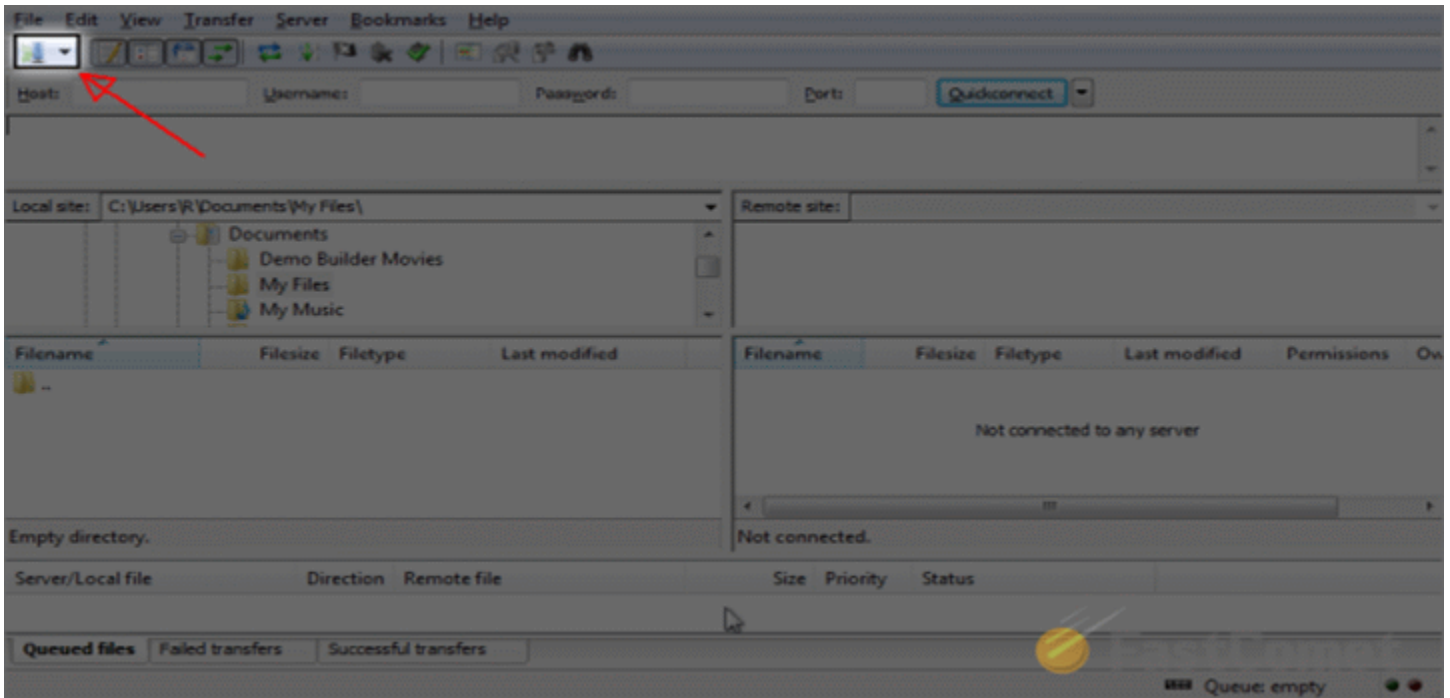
File Edit View Transfer Server Bookmarks Help

Host: Username: Password: Port: Quickconnect

Local site: C:\Users\R\Documents\My Files\

Documents
Demo Builder Movies
My Files
My Music

Remote site:

| Filename | Filesize | Filetype | Last modified |
|---|---|---|---|
| .. | | | |

| Filename | Filesize | Filetype | Last modified | Permissions | Ow |
|---|---|---|---|---|---|

Not connected to any server

Empty directory.

Not connected.

| Server/Local file | Direction | Remote file | Size | Priority | Status |
|---|---|---|---|---|---|

Queued files Failed transfers Successful transfers

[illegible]

Queue: empty